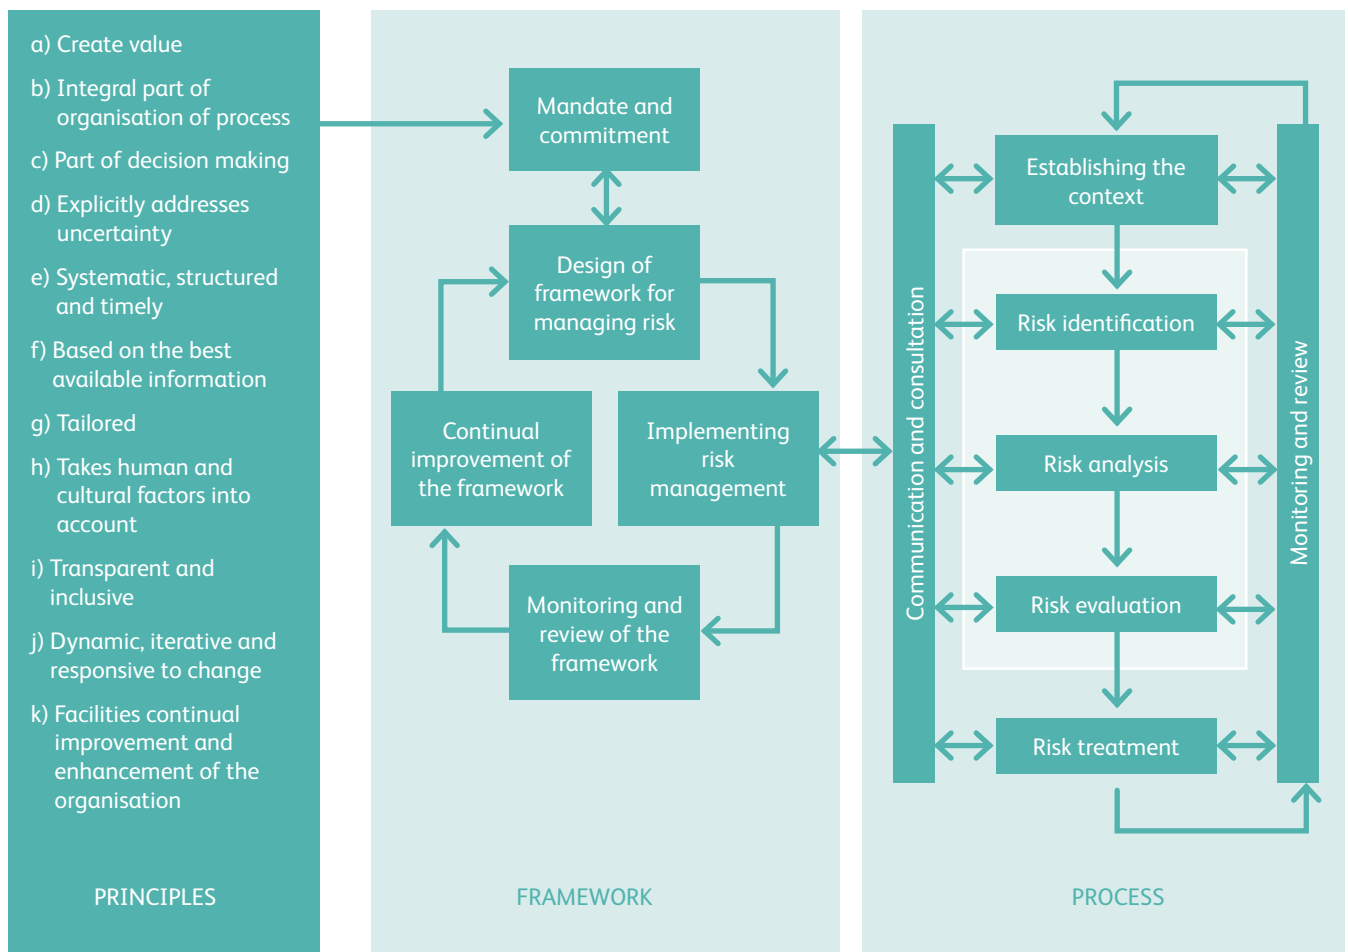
a) Create value

b) Integral part of organisation of process

c) Part of decision making

d) Explicitly addresses uncertainty

e) Systematic, structured and timely

f) Based on the best available information

g) Tailored

h) Takes human and cultural factors into account

i) Transparent and inclusive

j) Dynamic, iterative and responsive to change

k) Facilities continual improvement and enhancement of the organisation

PRINCIPLES

Mandate and commitment

Design of framework for managing risk

Continual improvement of the framework

Implementing risk management

Monitoring and review of the framework

FRAMEWORK

Communication and consultation

Establishing the context

Risk identification

Risk analysis

Risk evaluation

Risk treatment

Monitoring and review

PROCESS